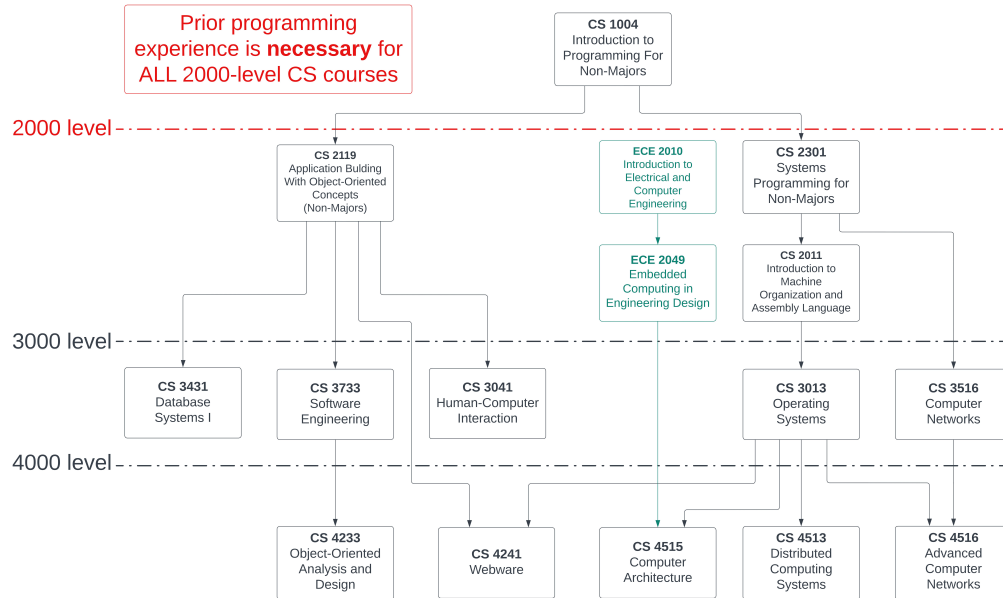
Prior programming experience is **necessary** for ALL 2000-level CS courses

CS 1004
Introduction to Programming For Non-Majors

2000 level

CS 2119
Application Bulding With Object-Oriented Concepts (Non-Majors)

ECE 2010
Introduction to Electrical and Computer Engineering

CS 2301
Systems Programming for Non-Majors

ECE 2049
Embedded Computing in Engineering Design

CS 2011
Introduction to Machine Organization and Assembly Language

3000 level

CS 3431
Database Systems I

CS 3733
Software Engineering

CS 3041
Human-Computer Interaction

CS 3013
Operating Systems

CS 3516
Computer Networks

4000 level

CS 4233
Object-Oriented Analysis and Design

CS 4241
Webware

CS 4515
Computer Architecture

CS 4513
Distributed Computing Systems

CS 4516
Advanced Computer Networks